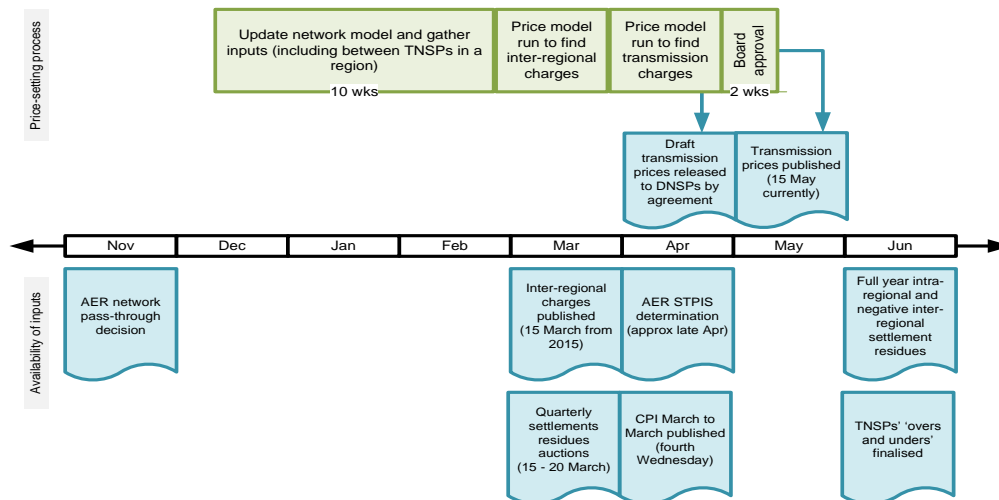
Price-setting process

Update network model and gather inputs (including between TNSPs in a region)

10 wks

Price model run to find inter-regional charges

Price model run to find transmission charges

Board approval

2 wks

Draft transmission prices released to DNSPs by agreement

Transmission prices published (15 May currently)

| Nov | Dec | Jan | Feb | Mar | Apr | May | Jun |
|---|---|---|---|---|---|---|---|

Availability of inputs

AER network pass-through decision

Inter-regional charges published (15 March from 2015)

AER STPIS determination (approx late Apr)

Full year intra-regional and negative inter-regional settlement residues

Quarterly settlements residues auctions (15 - 20 March)

CPI March to March published (fourth Wednesday)

TNSPs' 'overs and unders' finalised